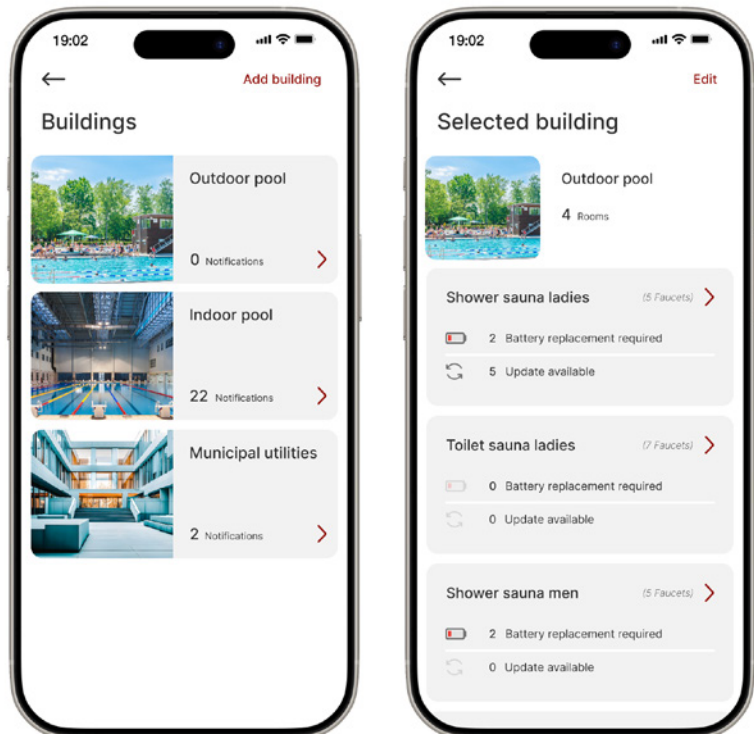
19:02

←

Add building

Buildings

Outdoor pool

0 Notifications

Indoor pool

22 Notifications

Municipal utilities

2 Notifications

19:02

←

Edit

Selected building

Outdoor pool

4 Rooms

Shower sauna ladies

(5 Faucets)

2 Battery replacement required

5 Update available

Toilet sauna ladies

(7 Faucets)

0 Battery replacement required

0 Update available

Shower sauna men

(5 Faucets)

2 Battery replacement required

0 Update available